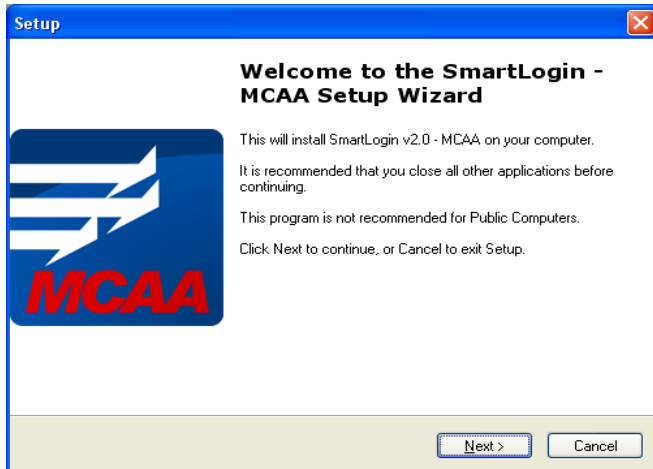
Setup

MCAA

Welcome to the SmartLogin - MCAA Setup Wizard

This will install SmartLogin v2.0 - MCAA on your computer.

It is recommended that you close all other applications before continuing.

This program is not recommended for Public Computers.

Click Next to continue, or Cancel to exit Setup.

Next >

Cancel